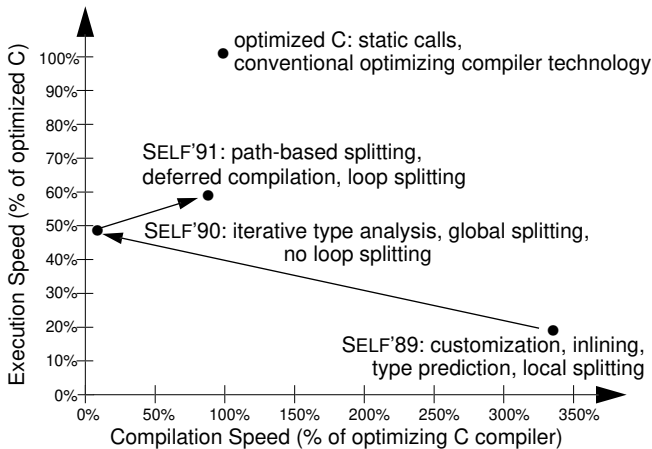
Execution Speed (% of optimized C)

100%
90%
80%
70%
60%
50%
40%
30%
20%
10%
0%

optimized C: static calls, conventional optimizing compiler technology

SELF'91: path-based splitting, deferred compilation, loop splitting

SELF'90: iterative type analysis, global splitting, no loop splitting

SELF'89: customization, inlining, type prediction, local splitting

0%
50%
100%
150%
200%
250%
300%
350%

Compilation Speed (% of optimizing C compiler)